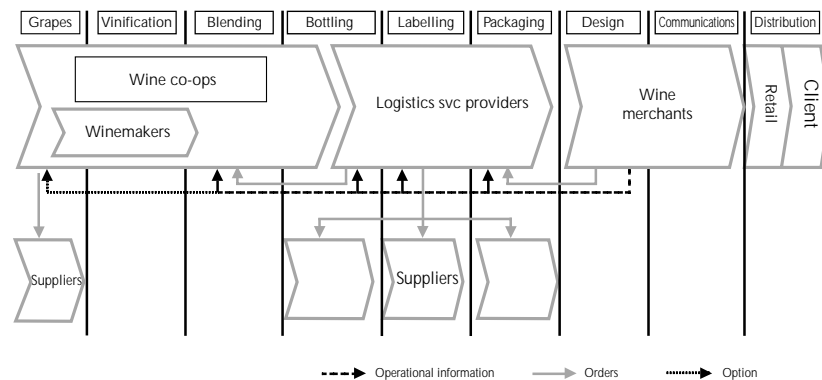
Grapes | Vinification | Blending | Bottling | Labelling | Packaging | Design | Communications | Distribution

Wine co-ops

Winemakers

Logistics svc providers

Wine merchants

Retail

Client

Suppliers

Suppliers

Operational information

Orders

Option